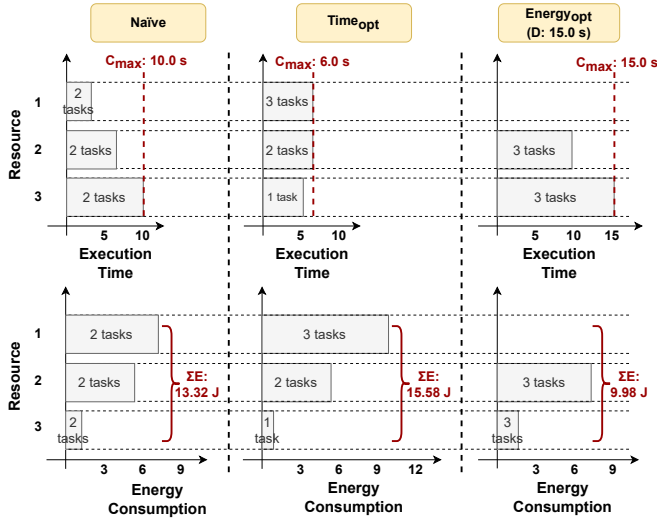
Naïve

Time$_{opt}$

Energy$_{opt}$
(D: 15.0 s)

C$_{max}$: 10.0 s

C$_{max}$: 6.0 s

C$_{max}$: 15.0 s

Resource

1

2

3

2 tasks

2 tasks

2 tasks

3 tasks

2 tasks

1 task

3 tasks

3 tasks

5 10

5 10

5 10 15

Execution Time

Execution Time

Execution Time

Resource

1

2

3

2 tasks

2 tasks

2 tasks

ΣE: 13.32 J

3 tasks

2 tasks

1 task

ΣE: 15.58 J

3 tasks

3 tasks

ΣE: 9.98 J

3 6 9

3 6 9 12

3 6 9

Energy Consumption

Energy Consumption

Energy Consumption